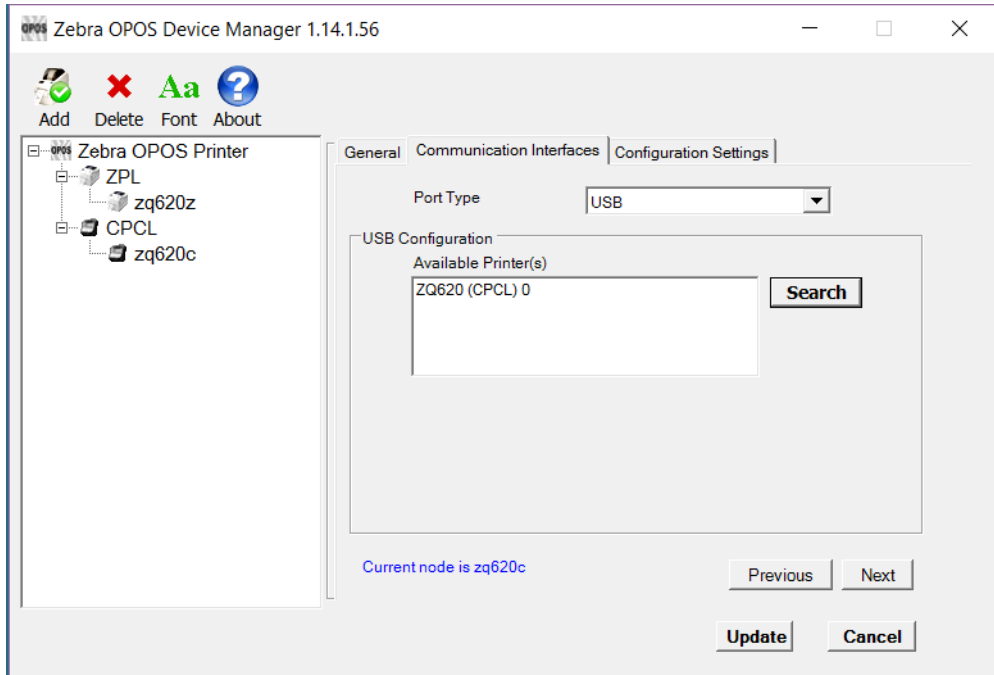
OPOS Zebra OPOS Device Manager 1.14.1.56

Aa
Add Delete Font About

Zebra OPOS Printer
ZPL
zq620z
CPCL
zq620c

General Communication Interfaces Configuration Settings

Port Type USB

USB Configuration
Available Printer(s)
ZQ620 (CPCL) 0
Search

Current node is zq620c

Previous Next

Update Cancel